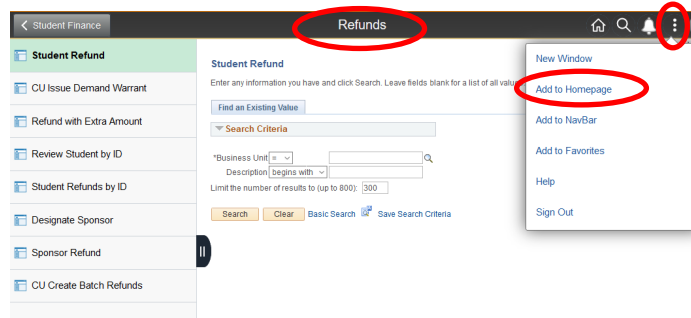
Student Finance

Refunds

Student Refund

CU Issue Demand Warrant

Refund with Extra Amount

Review Student by ID

Student Refunds by ID

Designate Sponsor

Sponsor Refund

CU Create Batch Refunds

Student Refund

Enter any information you have and click Search. Leave fields blank for a list of all valu

Find an Existing Value

Search Criteria

*Business Unit =

Description begins with

Limit the number of results to (up to 800): 300

Search Clear Basic Search Save Search Criteria

New Window

Add to Homepage

Add to NavBar

Add to Favorites

Help

Sign Out